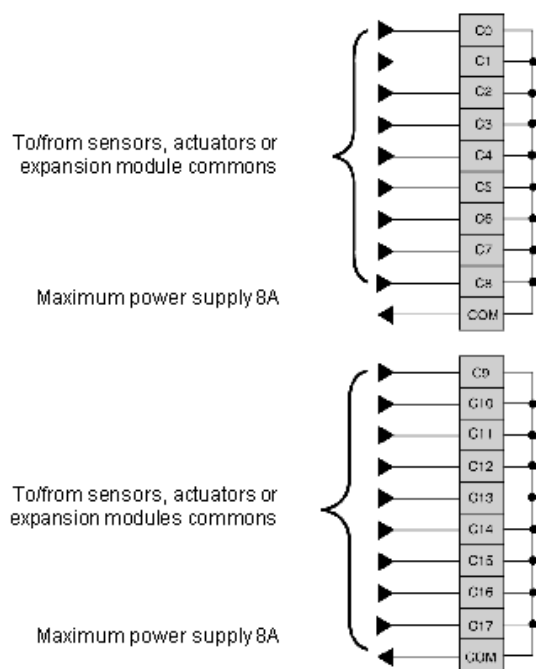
To/from sensors, actuators or expansion module commons

Maximum power supply 8A

C0
C1
C2
C3
C4
C5
C6
C7
C8
COM

To/from sensors, actuators or expansion modules commons

Maximum power supply 8A

C9
C10
C11
C12
C13
C14
C15
C16
C17
COM